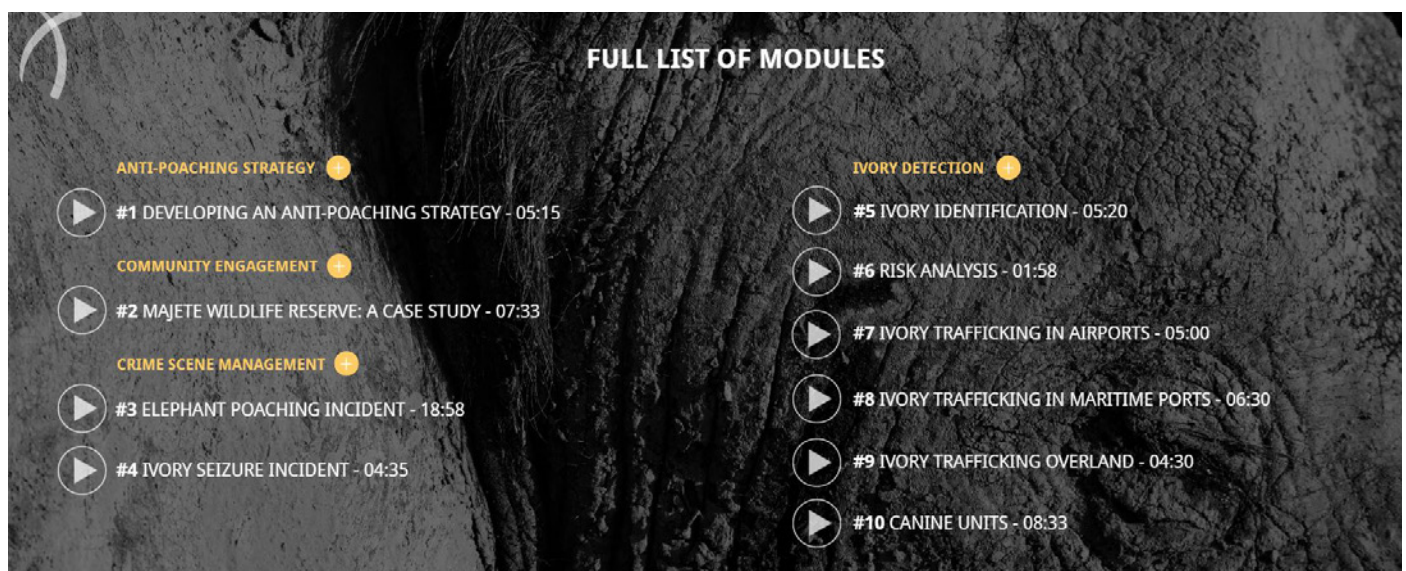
FULL LIST OF MODULES

ANTI-POACHING STRATEGY +

#1 DEVELOPING AN ANTI-POACHING STRATEGY - 05:15

COMMUNITY ENGAGEMENT +

#2 MAJETE WILDLIFE RESERVE: A CASE STUDY - 07:33

CRIME SCENE MANAGEMENT +

#3 ELEPHANT POACHING INCIDENT - 18:58

#4 IVORY SEIZURE INCIDENT - 04:35

IVORY DETECTION +

#5 IVORY IDENTIFICATION - 05:20

#6 RISK ANALYSIS - 01:58

#7 IVORY TRAFFICKING IN AIRPORTS - 05:00

#8 IVORY TRAFFICKING IN MARITIME PORTS - 06:30

#9 IVORY TRAFFICKING OVERLAND - 04:30

#10 CANINE UNITS - 08:33